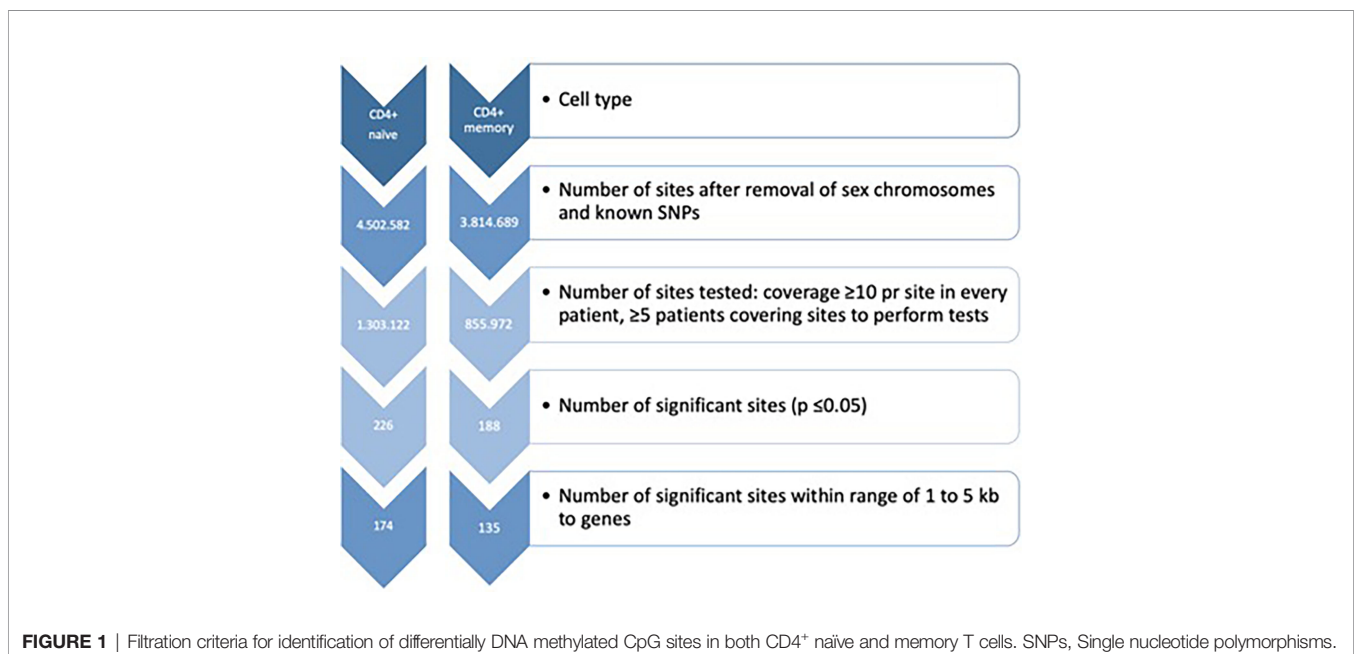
CD4+ naïve

CD4+ memory

• Cell type

4.502.582

3.814.689

• Number of sites after removal of sex chromosomes and known SNPs

1.303.122

855.972

• Number of sites tested: coverage ≥10 pr site in every patient, ≥5 patients covering sites to perform tests

226

188

• Number of significant sites (p ≤0.05)

174

135

• Number of significant sites within range of 1 to 5 kb to genes

**FIGURE 1** | Filtration criteria for identification of differentially DNA methylated CpG sites in both CD4$^{+}$ naïve and memory T cells. SNPs, Single nucleotide polymorphisms.